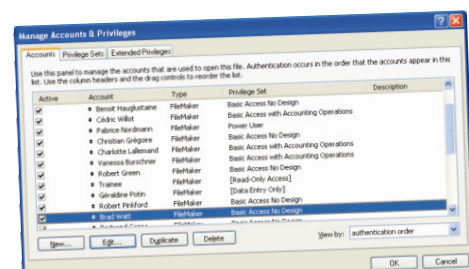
Manage Accounts & Privileges

Accounts | Privilege Sets | Extended Privileges

Use this panel to manage the accounts that are used to open this file. Authentication occurs in the order that the accounts appear in this list. Use the column headers and the drag controls to reorder the list.

| Active | Account | Type | Privilege Set | Description |
|---|---|---|---|---|
| ☑ | Benoit Hauglustaine | FileMaker | Basic Access No Design | |
| ☑ | Cédric Willot | FileMaker | Basic Access with Accounting Operations | |
| ☑ | Fabrice Nordmann | FileMaker | Power User | |
| ☑ | Christian Grégoire | FileMaker | Basic Access No Design | |
| ☑ | Charlotte Lallemand | FileMaker | Basic Access with Accounting Operations | |
| ☑ | Vanessa Burschner | FileMaker | Basic Access with Accounting Operations | |
| ☑ | Robert Green | FileMaker | Basic Access No Design | |
| ☑ | Trainee | FileMaker | [Read-Only Access] | |
| ☑ | Géraldine Potin | FileMaker | [Data Entry Only] | |
| ☑ | Robert Pinkford | FileMaker | Basic Access No Design | |
| ☑ | Brad Watt | FileMaker | Basic Access No Design | |
| ☑ | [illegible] | FileMaker | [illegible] | |

New... | Edit... | Duplicate | Delete

View by: authentication order

OK | Cancel